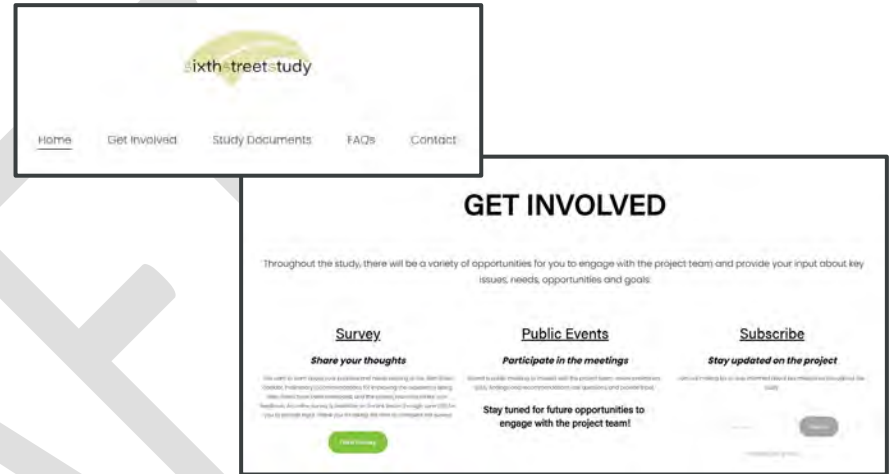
sixthstreetstudy

Home Get Involved Study Documents FAQs Contact

GET INVOLVED

Throughout the study, there will be a variety of opportunities for you to engage with the project team and provide your input about key issues, needs, opportunities and goals.

Survey

Share your thoughts

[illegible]

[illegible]

Public Events

Participate in the meetings

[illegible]

Stay tuned for future opportunities to engage with the project team!

Subscribe

Stay updated on the project

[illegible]

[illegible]